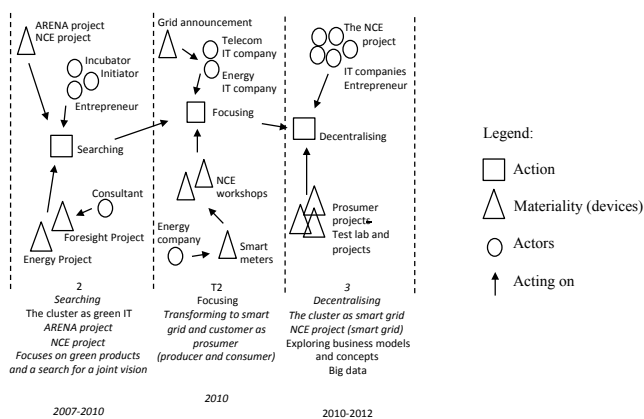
ARENA project
NCE project

Incubator
Initiator

Entrepreneur

Searching

Consultant

Foresight Project

Energy Project

Grid announcement

Telecom
IT company

Energy
IT company

Focusing

NCE
workshops

Energy
company

Smart
meters

The NCE
project

IT companies
Entrepreneur

Decentralising

Prosumer
projects
Test lab and
projects

Legend:

Action

Materiality (devices)

Actors

Acting on

2
*Searching*
The cluster as green IT
*ARENA project*
*NCE project*
*Focuses on green products and a search for a joint vision*

T2
Focusing
*Transforming to smart grid and customer as prosumer*
*(producer and consumer)*

*3*
*Decentralising*
*The cluster as smart grid*
*NCE project (smart grid)*
Exploring business models and concepts
Big data

*2007-2010*

*2010*

2010-2012